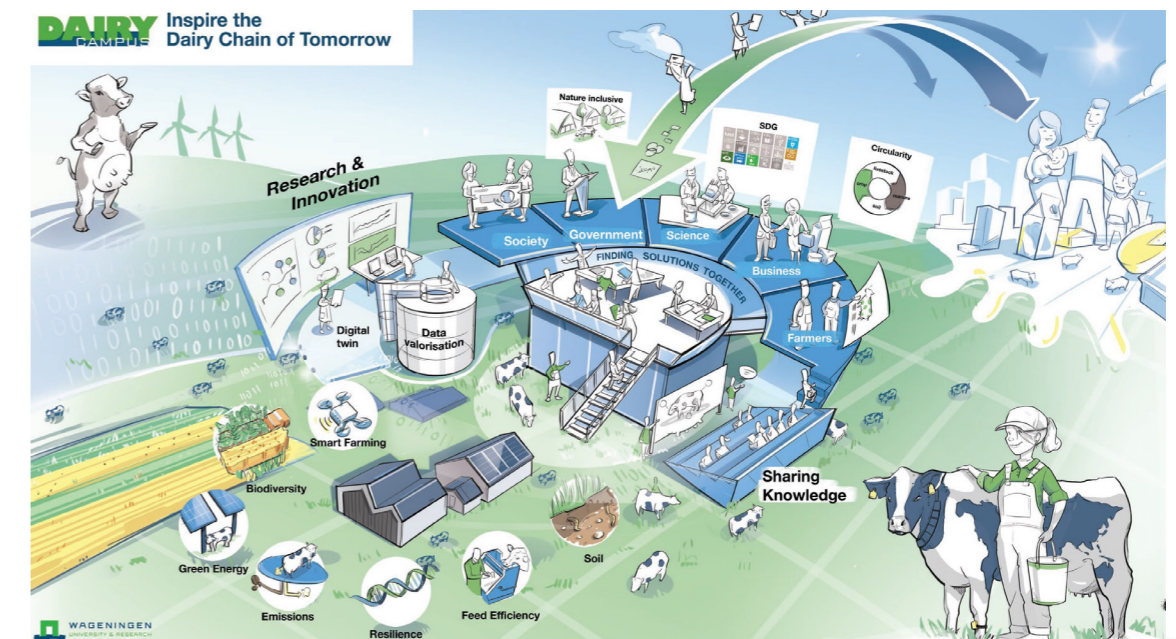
DAIRY CAMPUS Inspire the Dairy Chain of Tomorrow

Research & Innovation

Nature inclusive

SDG

Circularity

Society

Government

Science

Business

FINDING SOLUTIONS TOGETHER

Digital twin

Data valorisation

Farmers

Smart Farming

Biodiversity

Sharing Knowledge

Soil

Green Energy

Emissions

Resilience

Feed Efficiency

WAGENINGEN UNIVERSITY & RESEARCH